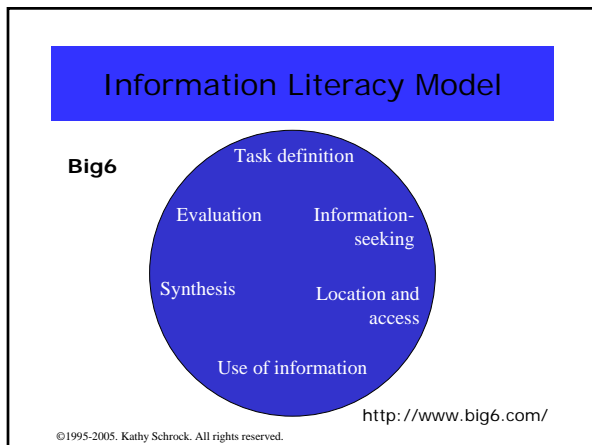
Information Literacy Model

Big6

Task definition

Evaluation

Information-seeking

Synthesis

Location and access

Use of information

http://www.big6.com/

©1995-2005. Kathy Schrock. All rights reserved.